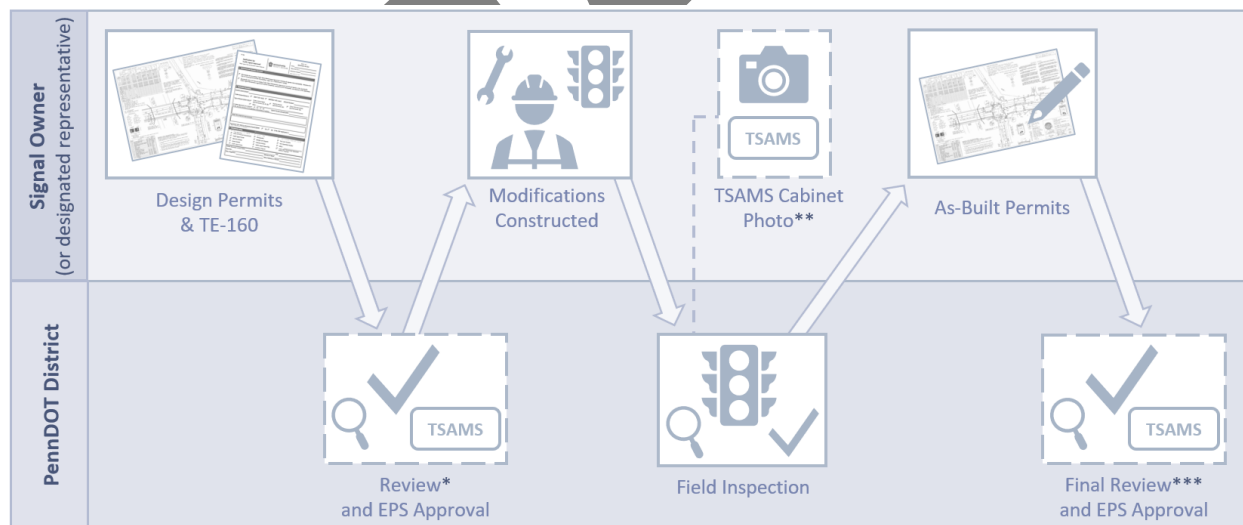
Signal Owner
(or designated representative)

PennDOT District

Design Permits & TE-160

Modifications Constructed

TSAMS

TSAMS Cabinet Photo**

As-Built Permits

TSAMS

Review* and EPS Approval

Field Inspection

TSAMS

Final Review*** and EPS Approval